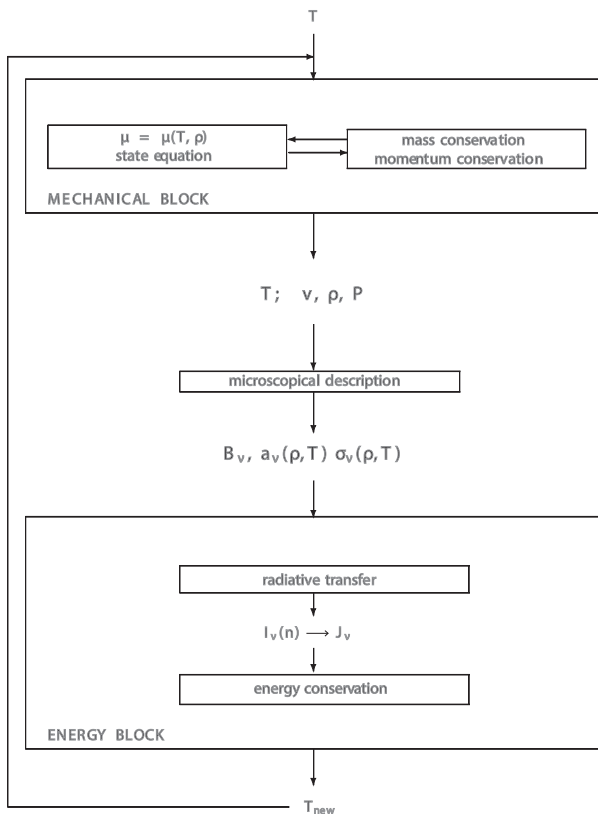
T

$\mu = \mu(T, \rho)$
state equation

mass conservation
momentum conservation

MECHANICAL BLOCK

$T; \quad v, \rho, P$

microscopical description

$B_\nu, \ a_\nu(\rho, T) \ \sigma_\nu(\rho, T)$

radiative transfer

$I_\nu(n) \longrightarrow J_\nu$

energy conservation

ENERGY BLOCK

$T_{new}$